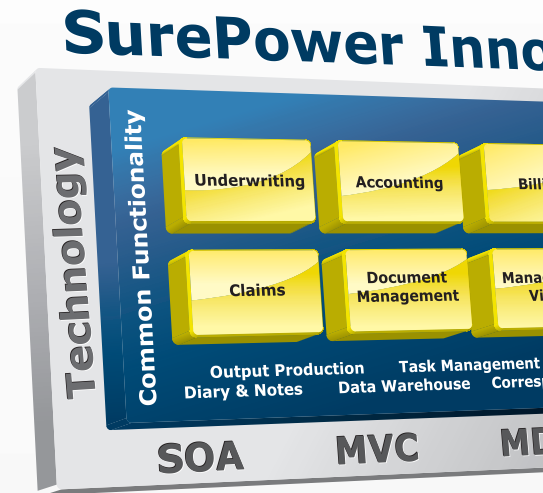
SurePower Inno

Technology

Common Functionality

Underwriting

Accounting

Billi

Claims

Document Management

Mana Vi

Output Production

Task Management

Diary & Notes

Data Warehouse

Corres

SOA

MVC

MD